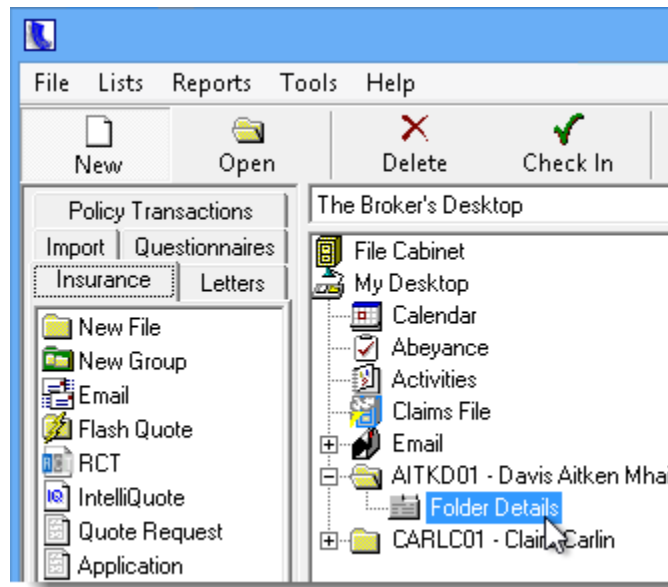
File Lists Reports Tools Help

New Open Delete Check In

Policy Transactions

Import Questionnaires

Insurance Letters

New File
New Group
Email
Flash Quote
RCT
IntelliQuote
Quote Request
Application

The Broker's Desktop

File Cabinet
My Desktop
Calendar
Abeyance
Activities
Claims File
Email
AITKD01 - Davis Aitken Mha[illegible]
Folder Details
CARLC01 - Clair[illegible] Carlin